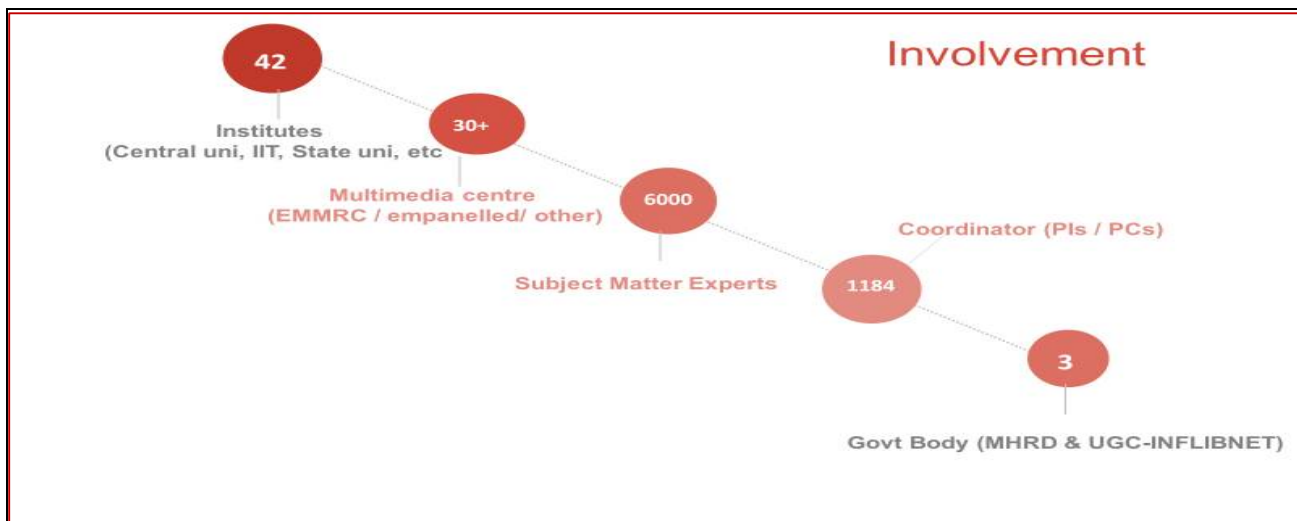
Involvement

42

Institutes
(Central uni, IIT, State uni, etc

30+

Multimedia centre
(EMMRC / empanelled/ other)

6000

Subject Matter Experts

Coordinator (PIs / PCs)

1184

3

Govt Body (MHRD & UGC-INFLIBNET)